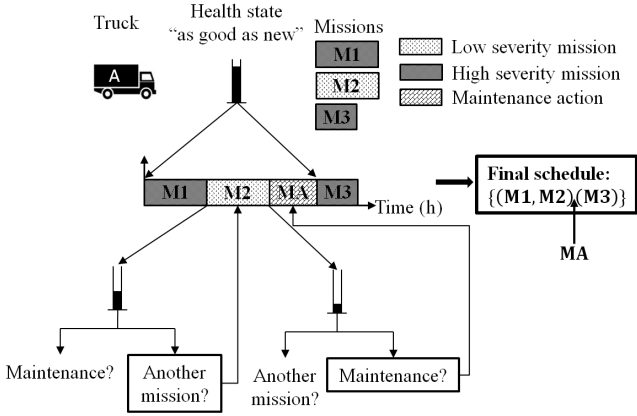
Truck

A

Health state "as good as new"

Missions

M1

M2

M3

Low severity mission

High severity mission

Maintenance action

M1 M2 MA M3

Time (h)

Final schedule: $\{(\mathbf{M1}, \mathbf{M2})(\mathbf{M3})\}$

MA

Maintenance?

Another mission?

Another mission?

Maintenance?